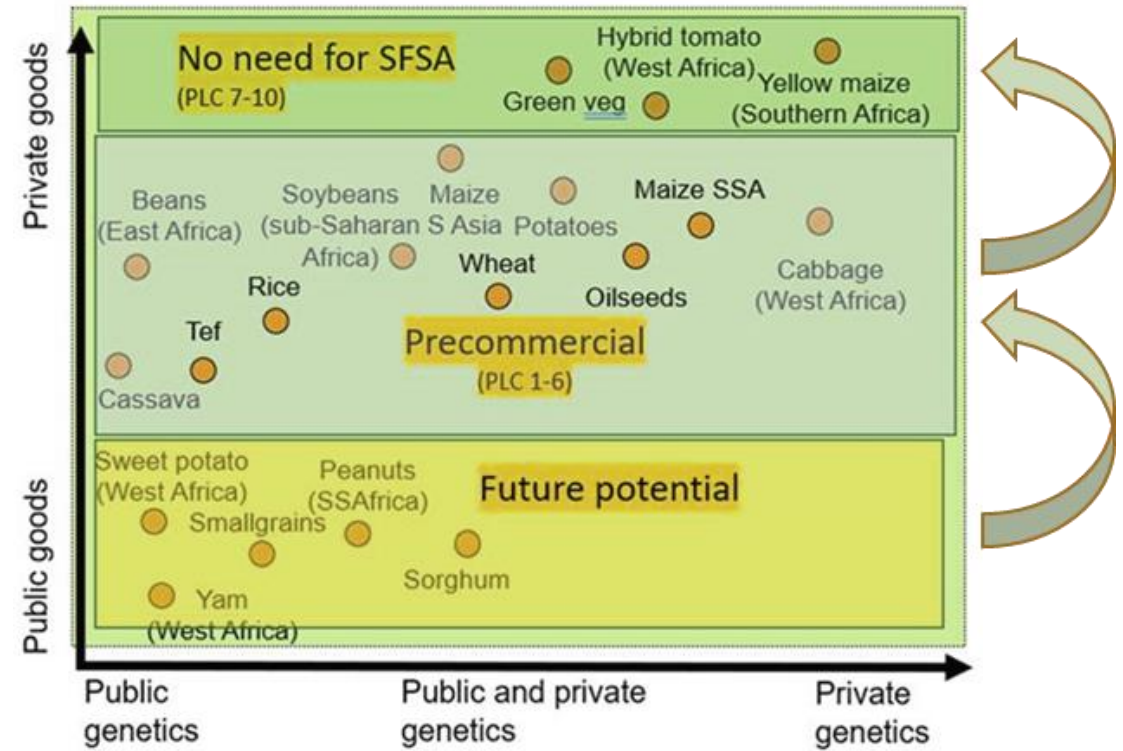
Private goods

No need for SFSA
(PLC 7-10)

Hybrid tomato (West Africa)
Green veg
Yellow maize (Southern Africa)

Beans (East Africa)
Soybeans (sub-Saharan Africa)
Maize S Asia
Potatoes
Maize SSA
Wheat
Rice
Oilseeds
Cabbage (West Africa)
Tef
Cassava

Precommercial
(PLC 1-6)

Sweet potato (West Africa)
Peanuts (SSAfrica)
Smallgrains
Sorghum
Yam (West Africa)

Future potential

Public goods

Public genetics
Public and private genetics
Private genetics